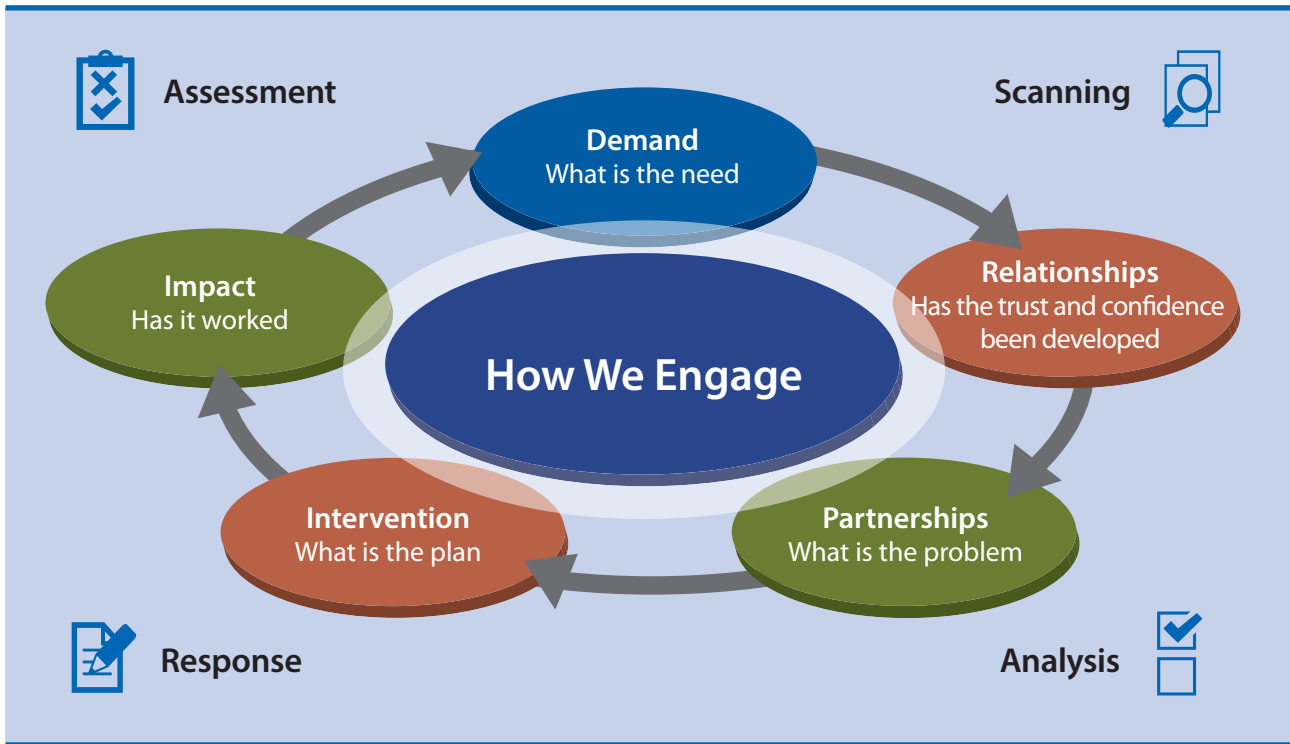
Assessment

Scanning

Demand
What is the need

Relationships
Has the trust and confidence been developed

Impact
Has it worked

How We Engage

Intervention
What is the plan

Partnerships
What is the problem

Response

Analysis